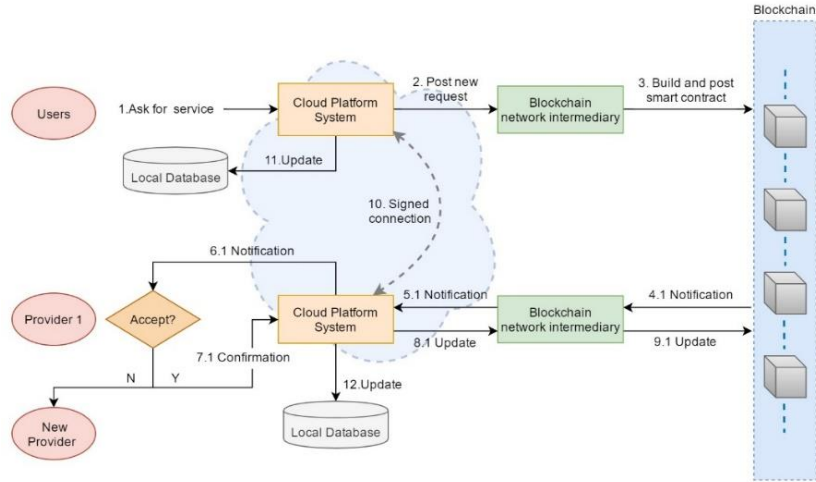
Blockchain

Users

1.Ask for service

Cloud Platform System

2. Post new request

Blockchain network intermediary

3. Build and post smart contract

11.Update

Local Database

10. Signed connection

6.1 Notification

Provider 1

Accept?

5.1 Notification

Cloud Platform System

Blockchain network intermediary

4.1 Notification

7.1 Confirmation

8.1 Update

9.1 Update

N

Y

12.Update

New Provider

Local Database